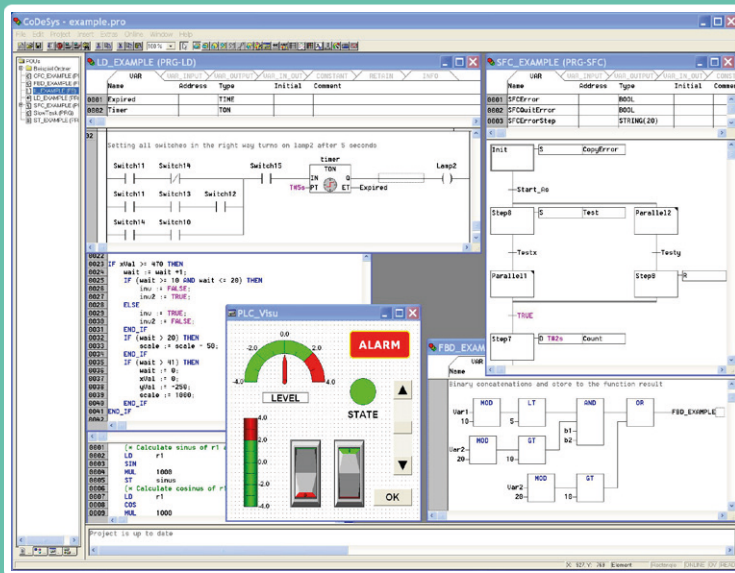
CoDeSys - example.pro

File Edit Project Insert Extras Online Window Help

POUs
CFC_EXAMPLE
FBD_EXAMPLE
LD_EXAMPLE
LD_EXAMPLE
SFC_EXAMPLE
ShowTask (PRG)
ST_EXAMPLE

LD_EXAMPLE (PRG-LD)

VAR | VAR_INPUT | VAR_OUTPUT | VAR_IN_OUT | CONSTANT | RETAIN | INFO

| | Name | Address | Type | Initial | Comment |
|---|---|---|---|---|---|
| 0001 | Expired | | TIME | | |
| 0002 | Timer | | TON | | |

0002
Setting all switches in the right way turns on lamp2 after 5 seconds

Switch11 Switch14 Switch15 timer TON IN Q Lamp2
T#5s PT ET Expired
Switch11 Switch13 Switch12
Switch14 Switch10

SFC_EXAMPLE (PRG-SFC)

VAR | VAR_INPUT | VAR_OUTPUT | VAR_IN_OUT

| | Name | Address | Type | Initial | Comment |
|---|---|---|---|---|---|
| 0001 | SFCError | | BOOL | | |
| 0002 | SFCQuitError | | BOOL | | |
| 0003 | SFCErrorStep | | STRING(20) | | |

Init S CopyError
Start_As
Step8 S Test Parallel2
Testx Testy
Parallel1 Step8 R
TRUE
Step7 D T#2s Count

0022
0023 IF xVal >= 470 THEN
0024 wait := wait +1;
0025 IF (wait > 10 AND wait <= 20) THEN
0026 inv := FALSE;
0027 inv2 := TRUE;
0028 ELSE
0029 inv := TRUE;
0030 inv2 := FALSE;
0031 END_IF
0032 IF (wait > 20) THEN
0033 scale := scale - 50;
0034 END_IF
0035 IF (wait > 41) THEN
0036 wait := 0;
0037 xVal := 0;
0038 yVal := -250;
0039 scale := 1000;
0040 END_IF
0041 END_IF

PLC_Visu

0.0
-2.0 2.0
-4.0 4.0
LEVEL
ALARM
STATE
4.0
2.0
0.0
-2.0
-4.0
OK

FBD_EXAM

VAR

Binary concatenations and store to the function result

MOD LT AND OR FBD_EXAMPLE
Var1 10 5 b1 b2
MOD GT
Var2 20 10
MOD GT
Var2 20 10

0001 (* Calculate sinus of r1 *)
0002 LD r1
0003 SIN
0004 MUL 1000
0005 ST sinus
0006 (* Calculate cosinus of r1 *)
0007 LD r1
0008 COS
0009 MUL 1000

Project is up to date

Element ONLINE